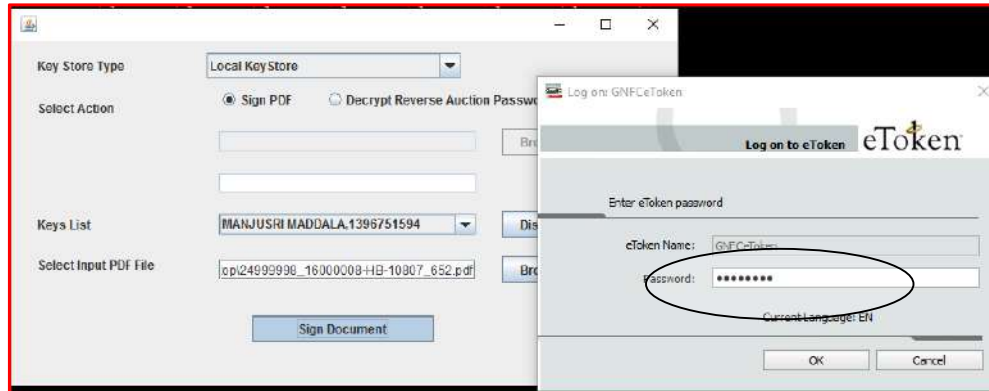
Key Store Type
Local KeyStore

Select Action
Sign PDF
Decrypt Reverse Auction Passwo

Bro

Keys List
MANJUSRI MADDALA,1396751594
Dis

Select Input PDF File
op\24999998_16000008-HB-10807_652.pdf
Bro

Sign Document

Log on: GNFCeToken

Log on to eToken eToken

Enter eToken password

eToken Name: GNFCeToken

Password: ••••••••

Current Language: EN

OK
Cancel